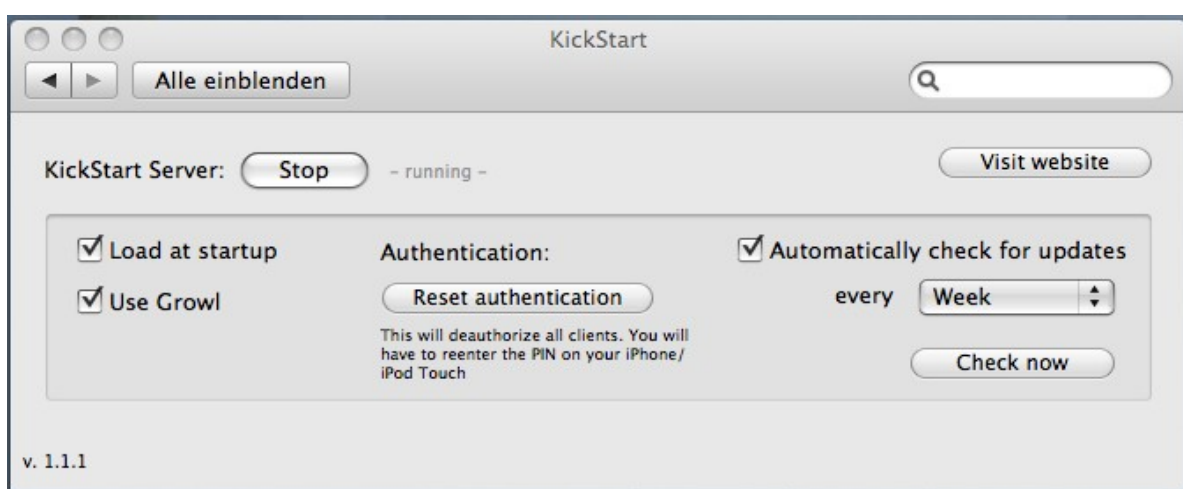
KickStart

Alle einblenden

KickStart Server: Stop – running –

Visit website

Load at startup

Use Growl

Authentication:

Reset authentication

This will deauthorize all clients. You will have to reenter the PIN on your iPhone/ iPod Touch

Automatically check for updates

every Week

Check now

v. 1.1.1